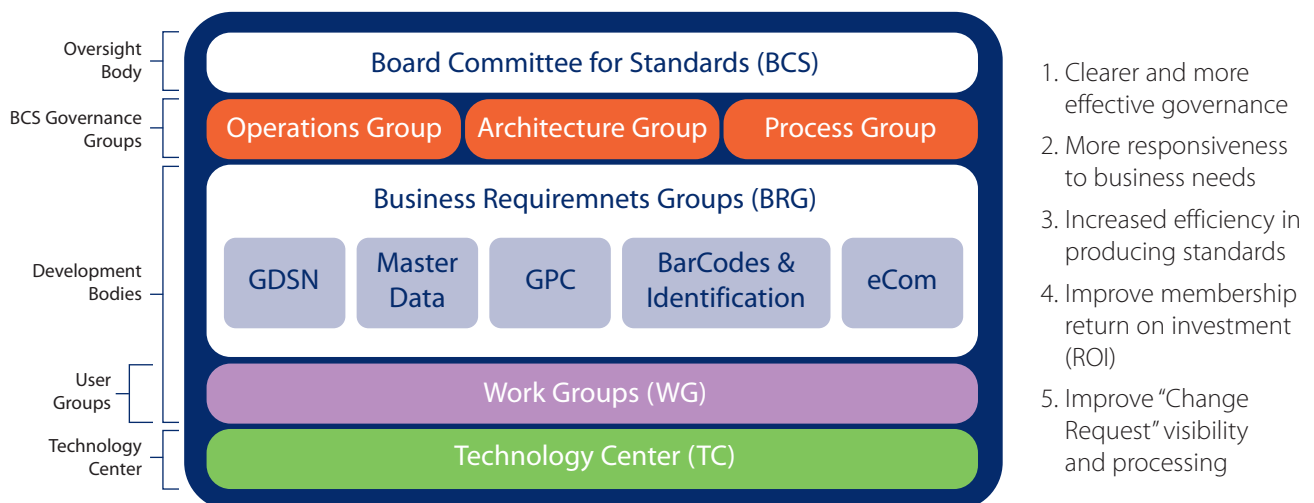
Oversight Body

BCS Governance Groups

Development Bodies

User Groups

Technology Center

Board Committee for Standards (BCS)

Operations Group

Architecture Group

Process Group

Business Requiremnets Groups (BRG)

GDSN

Master Data

GPC

BarCodes & Identification

eCom

Work Groups (WG)

Technology Center (TC)

1. Clearer and more effective governance

2. More responsiveness to business needs

3. Increased efficiency in producing standards

4. Improve membership return on investment (ROI)

5. Improve "Change Request" visibility and processing